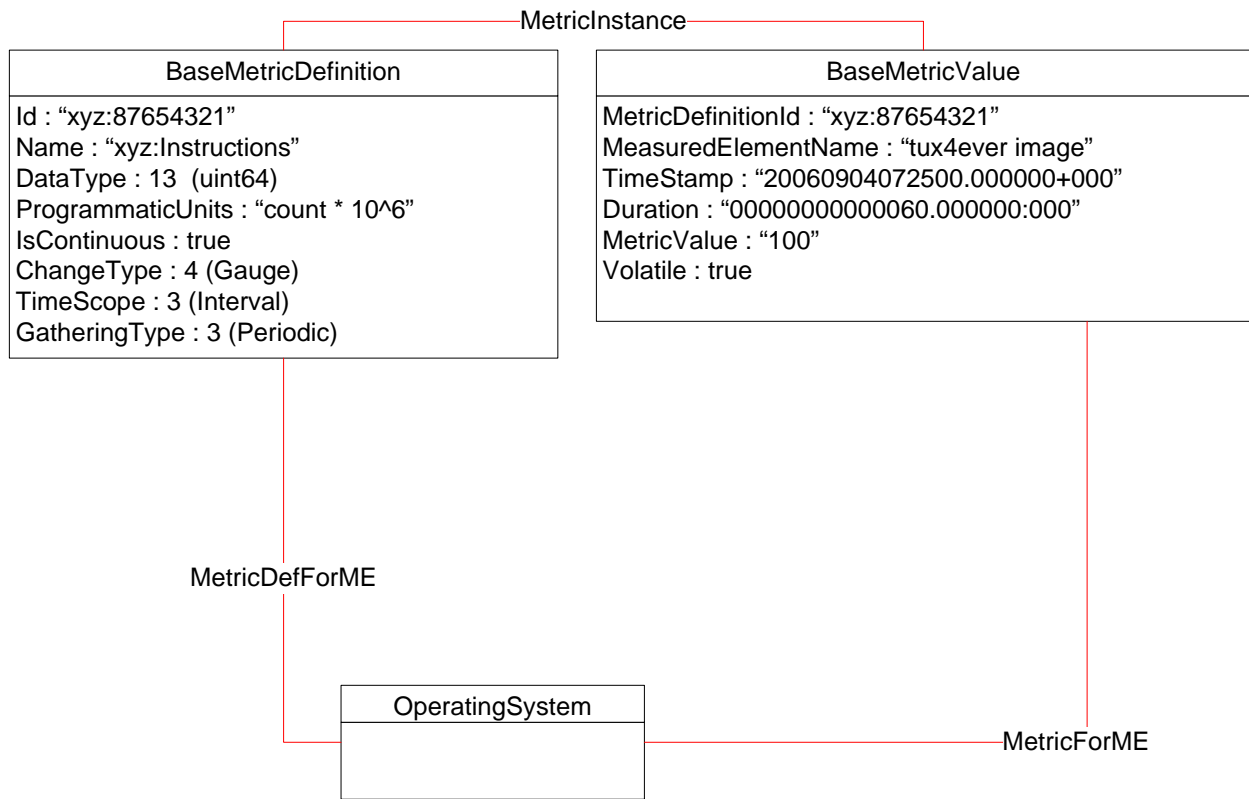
MetricInstance

BaseMetricDefinition

Id : “xyz:87654321”
Name : “xyz:Instructions”
DataType : 13 (uint64)
ProgrammaticUnits : “count * 10^6”
IsContinuous : true
ChangeType : 4 (Gauge)
TimeScope : 3 (Interval)
GatheringType : 3 (Periodic)

BaseMetricValue

MetricDefinitionId : “xyz:87654321”
MeasuredElementName : “tux4ever image”
TimeStamp : “20060904072500.000000+000”
Duration : “00000000000060.000000:000”
MetricValue : “100”
Volatile : true

MetricDefForME

OperatingSystem

MetricForME